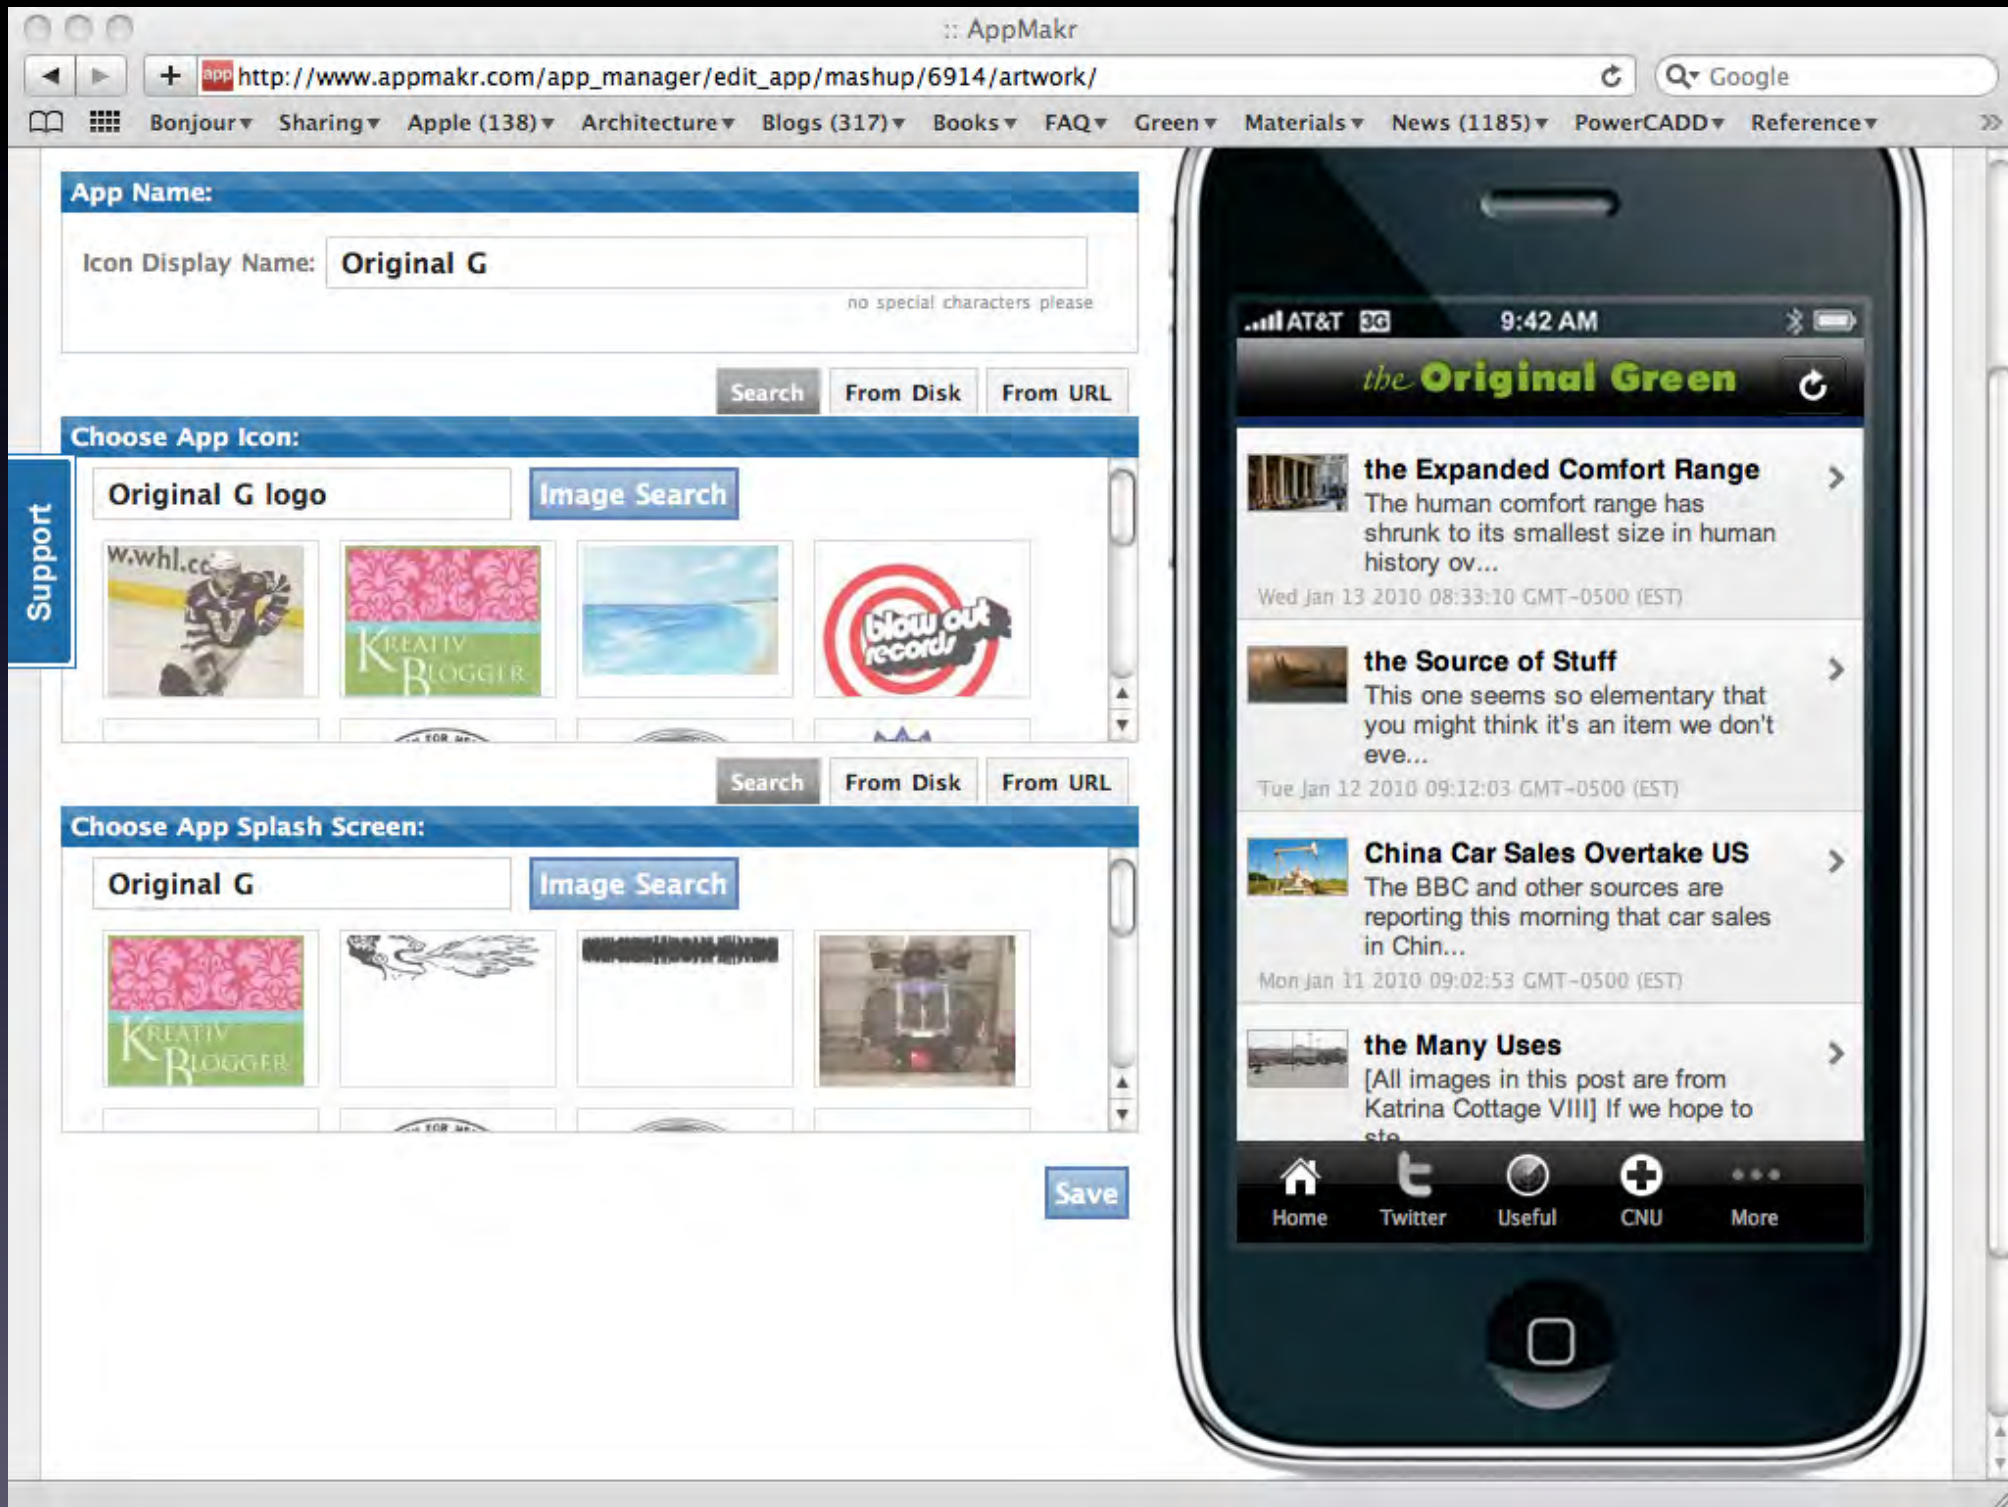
:: AppMakr

http://www.appmakr.com/app_manager/edit_app/mashup/6914/artwork/

Google

Bonjour ▾ Sharing ▾ Apple (138) ▾ Architecture ▾ Blogs (317) ▾ Books ▾ FAQ ▾ Green ▾ Materials ▾ News (1185) ▾ PowerCADD ▾ Reference ▾

App Name:

Icon Display Name: Original G

no special characters please

Search From Disk From URL

Choose App Icon:

Support

Original G logo

Image Search

w.whl.c

KREATIV BLOGGER

blow out records

Search From Disk From URL

Choose App Splash Screen:

Original G

Image Search

KREATIV BLOGGER

Save

AT&T 3G 9:42 AM

the Original Green

the Expanded Comfort Range
The human comfort range has shrunk to its smallest size in human history ov...
Wed Jan 13 2010 08:33:10 GMT-0500 (EST)

the Source of Stuff
This one seems so elementary that you might think it's an item we don't eve...
Tue Jan 12 2010 09:12:03 GMT-0500 (EST)

China Car Sales Overtake US
The BBC and other sources are reporting this morning that car sales in Chin...
Mon Jan 11 2010 09:02:53 GMT-0500 (EST)

the Many Uses
[All images in this post are from Katrina Cottage VIII] If we hope to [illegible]

Home Twitter Useful CNU More